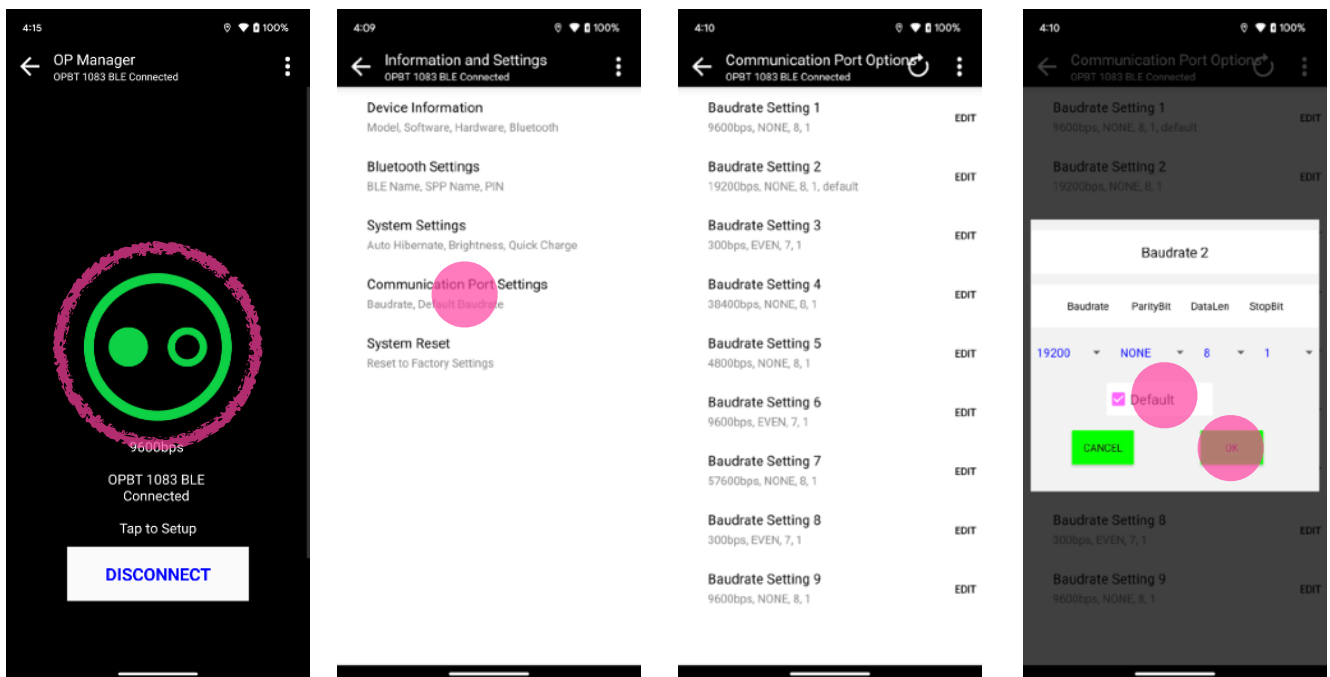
4:15 100%
OP Manager
OPBT 1083 BLE Connected

9600bps
OPBT 1083 BLE
Connected
Tap to Setup
DISCONNECT

4:09 100%
Information and Settings
OPBT 1083 BLE Connected
Device Information
Model, Software, Hardware, Bluetooth
Bluetooth Settings
BLE Name, SPP Name, PIN
System Settings
Auto Hibernate, Brightness, Quick Charge
Communication Port Settings
Baudrate, Default Baudrate
System Reset
Reset to Factory Settings

4:10 100%
Communication Port Options
OPBT 1083 BLE Connected
Baudrate Setting 1
9600bps, NONE, 8, 1
EDIT
Baudrate Setting 2
19200bps, NONE, 8, 1, default
EDIT
Baudrate Setting 3
300bps, EVEN, 7, 1
EDIT
Baudrate Setting 4
38400bps, NONE, 8, 1
EDIT
Baudrate Setting 5
4800bps, NONE, 8, 1
EDIT
Baudrate Setting 6
9600bps, EVEN, 7, 1
EDIT
Baudrate Setting 7
57600bps, NONE, 8, 1
EDIT
Baudrate Setting 8
300bps, EVEN, 7, 1
EDIT
Baudrate Setting 9
9600bps, NONE, 8, 1
EDIT

4:10 100%
Communication Port Options
OPBT 1083 BLE Connected
Baudrate Setting 1
9600bps, NONE, 8, 1, default
EDIT
Baudrate Setting 2
19200bps, NONE, 8, 1
EDIT
Baudrate 2
Baudrate ParityBit DataLen StopBit
19200 NONE 8 1
Default
CANCEL
OK
Baudrate Setting 8
300bps, EVEN, 7, 1
EDIT
Baudrate Setting 9
9600bps, NONE, 8, 1
EDIT